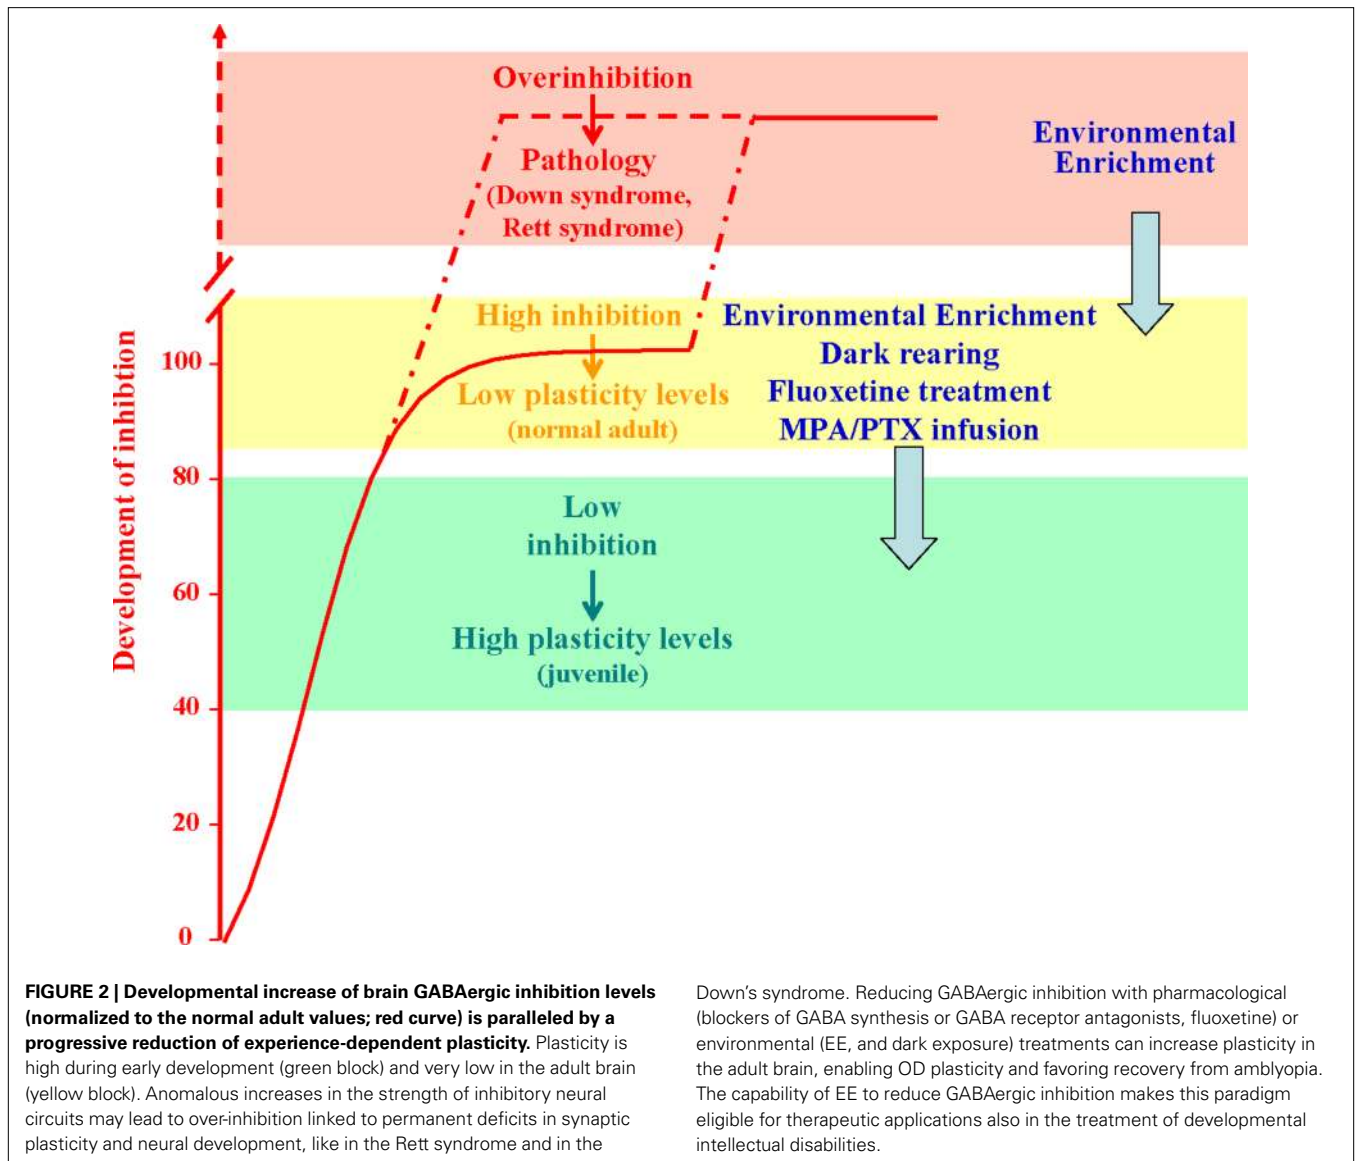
Overinhibition

Pathology
(Down syndrome,
Rett syndrome)

Environmental
Enrichment

High inhibition

Low plasticity levels
(normal adult)

Environmental Enrichment
Dark rearing
Fluoxetine treatment
MPA/PTX infusion

Low
inhibition

High plasticity levels
(juvenile)

Development of inhibition

100
80
60
40
20
0

**FIGURE 2 | Developmental increase of brain GABAergic inhibition levels (normalized to the normal adult values; red curve) is paralleled by a progressive reduction of experience-dependent plasticity.** Plasticity is high during early development (green block) and very low in the adult brain (yellow block). Anomalous increases in the strength of inhibitory neural circuits may lead to over-inhibition linked to permanent deficits in synaptic plasticity and neural development, like in the Rett syndrome and in the Down's syndrome. Reducing GABAergic inhibition with pharmacological (blockers of GABA synthesis or GABA receptor antagonists, fluoxetine) or environmental (EE, and dark exposure) treatments can increase plasticity in the adult brain, enabling OD plasticity and favoring recovery from amblyopia. The capability of EE to reduce GABAergic inhibition makes this paradigm eligible for therapeutic applications also in the treatment of developmental intellectual disabilities.